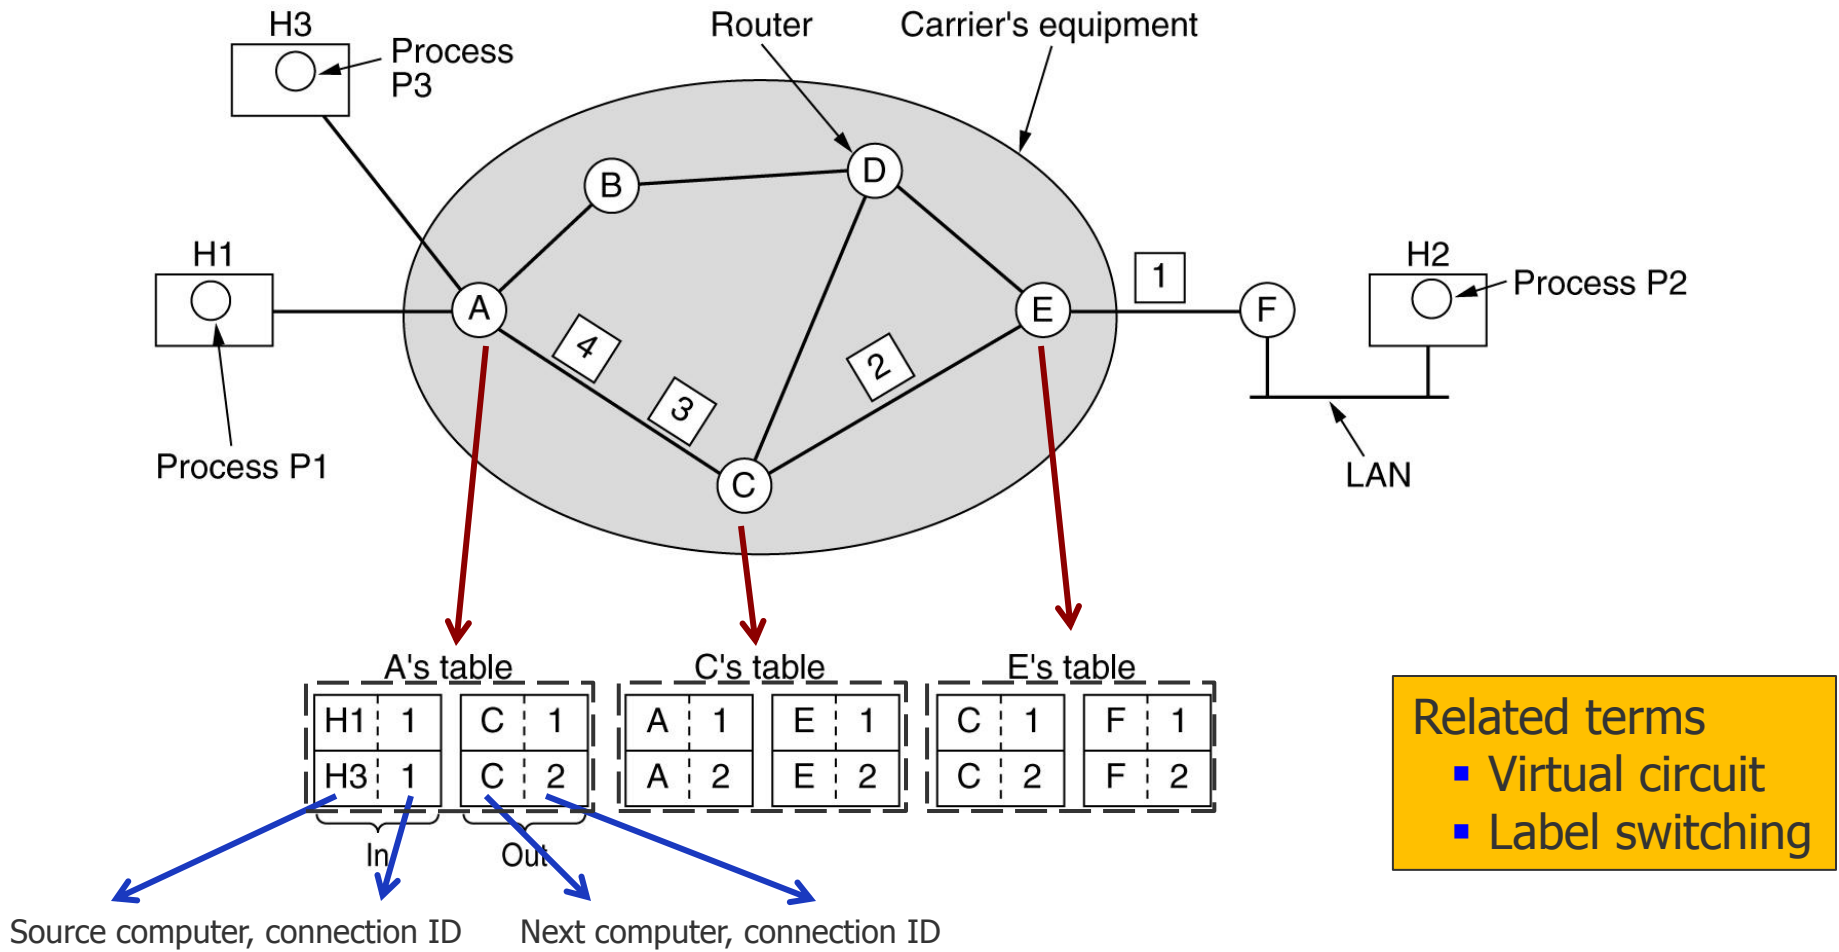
H3
Process P3
Router
Carrier's equipment
B
D
H1
A
E
1
F
H2
Process P2
4
3
2
C
Process P1
LAN

A's table

| H1 | 1 | C | 1 |
|---|---|---|---|
| H3 | 1 | C | 2 |

In Out

C's table

| A | 1 | E | 1 |
|---|---|---|---|
| A | 2 | E | 2 |

E's table

| C | 1 | F | 1 |
|---|---|---|---|
| C | 2 | F | 2 |

Related terms
▪ Virtual circuit
▪ Label switching

Source computer, connection ID
Next computer, connection ID